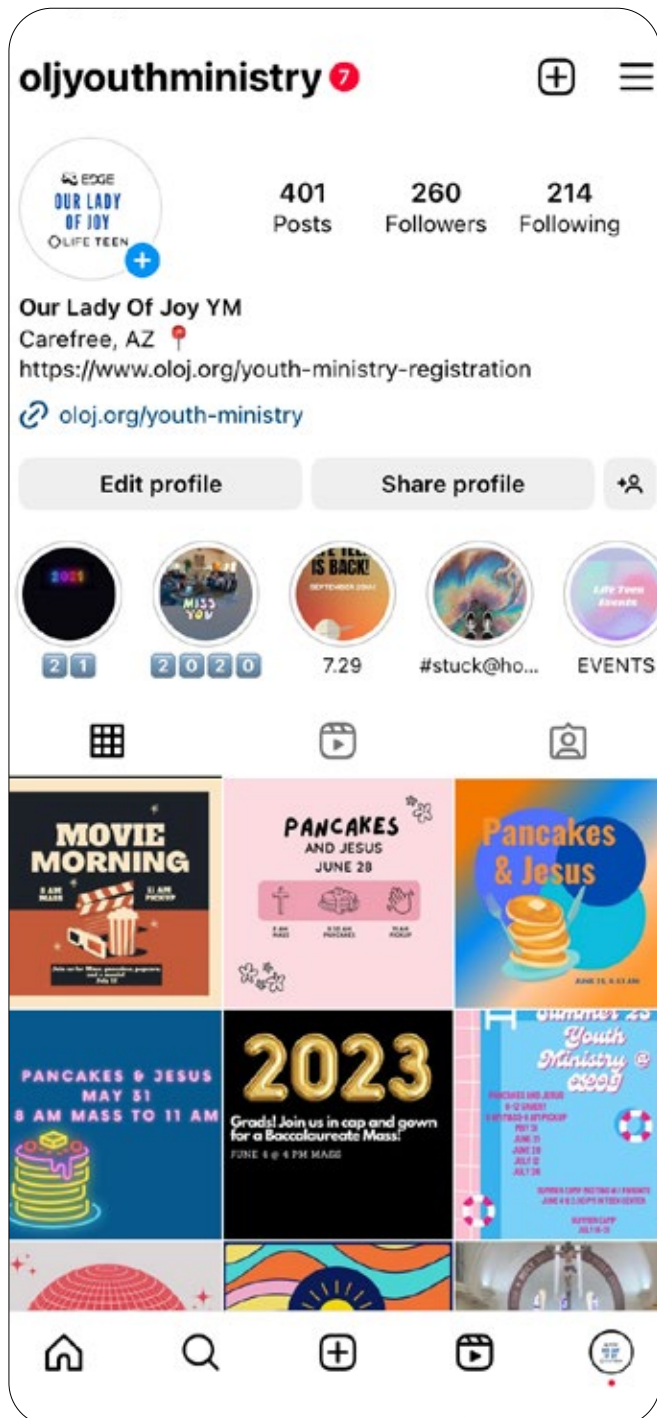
oljyouthministry 7

EDGE
OUR LADY OF JOY
LIFE TEEN

401
Posts

260
Followers

214
Following

Our Lady Of Joy YM
Carefree, AZ
https://www.oloj.org/youth-ministry-registration
oloj.org/youth-ministry

Edit profile
Share profile

2021
MISS YOU
IS BACK!
SEPTEMBER 22ND!
Life Teen Events

21
2020
7.29
#stuck@ho...
EVENTS

MOVIE MORNING
8 AM MASS
11 AM PICKUP
Join us for Mass, pancakes, popcorn, and a movie!
July 12

PANCAKES
AND JESUS
JUNE 28
8 AM MASS
9:30 AM PANCAKES
11 AM PICKUP

Pancakes & Jesus
JUNE 14, 8:15 AM

PANCAKES & JESUS
MAY 31
8 AM MASS TO 11 AM

2023
Grads! Join us in cap and gown for a Baccalaureate Mass!
JUNE 4 @ 4 PM MASS

Summer 23 Youth Ministry @ OLOJ
PANCAKES AND JESUS
6-12 GRADE
8 AM MASS-11 AM PICKUP
MAY 31
JUNE 14
JUNE 28
JULY 12
JULY 26
SUMMER CAMP MEETING W/ PARENTS
JUNE 4 @ 2:30PM IN TEEN CENTER
SUMMER CAMP
JULY 16-21